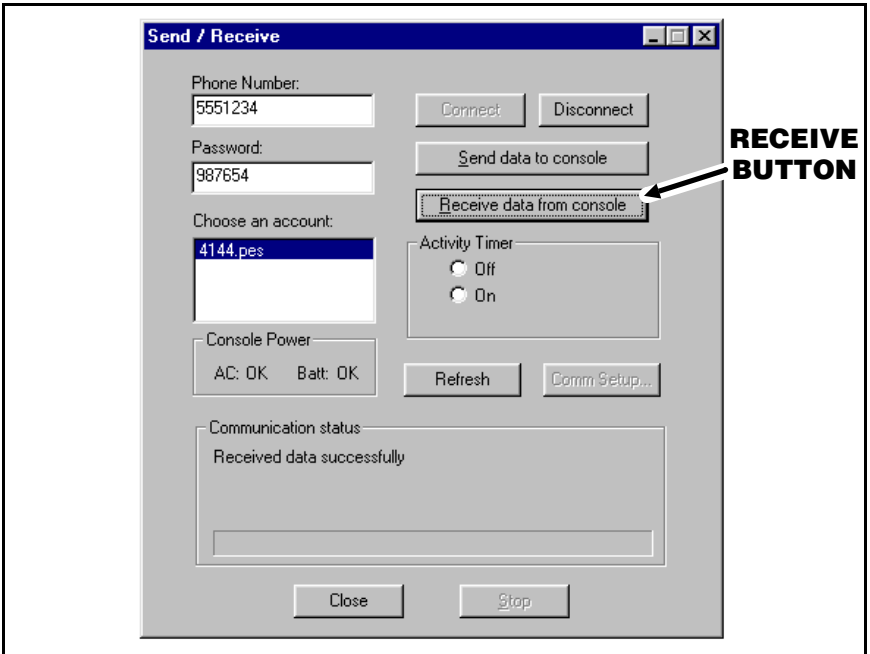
Send / Receive

Phone Number:
5551234

Password:
987654

Choose an account:
4144.pes

Connect
Disconnect
Send data to console
Receive data from console

RECEIVE BUTTON

Activity Timer
Off
On

Console Power
AC: OK
Batt: OK

Refresh
Comm Setup...

Communication status
Received data successfully

Close
Stop